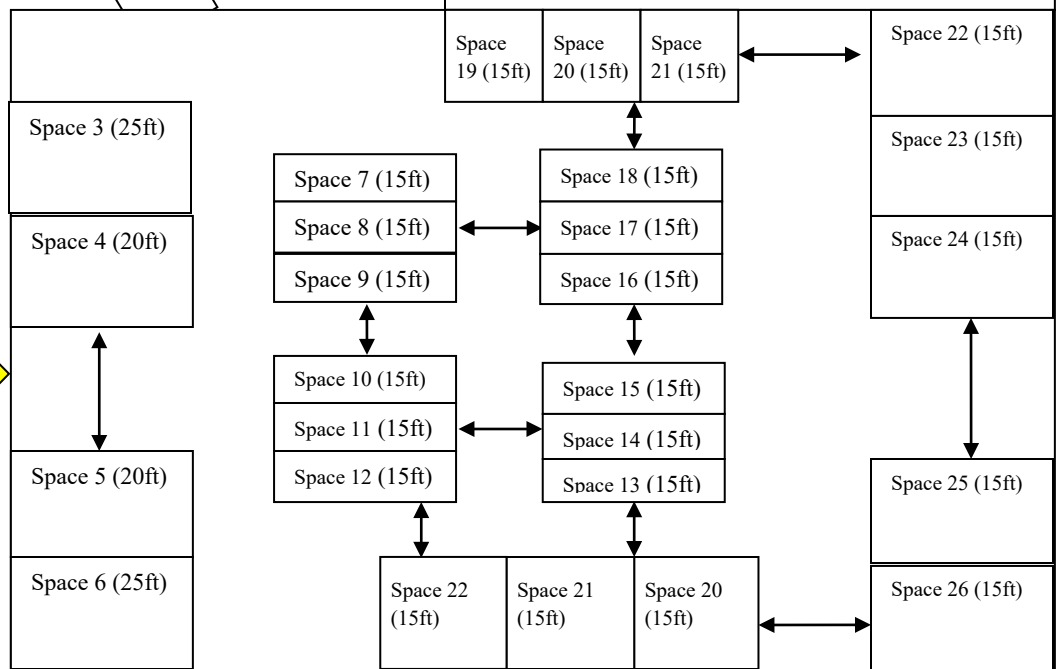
Space 19 (15ft)

Space 20 (15ft)

Space 21 (15ft)

Space 22 (15ft)

Space 3 (25ft)

Space 23 (15ft)

Space 7 (15ft)

Space 18 (15ft)

Space 8 (15ft)

Space 17 (15ft)

Space 4 (20ft)

Space 24 (15ft)

Space 9 (15ft)

Space 16 (15ft)

Space 10 (15ft)

Space 15 (15ft)

Space 11 (15ft)

Space 14 (15ft)

Space 5 (20ft)

Space 12 (15ft)

Space 13 (15ft)

Space 25 (15ft)

Space 6 (25ft)

Space 22 (15ft)

Space 21 (15ft)

Space 20 (15ft)

Space 26 (15ft)